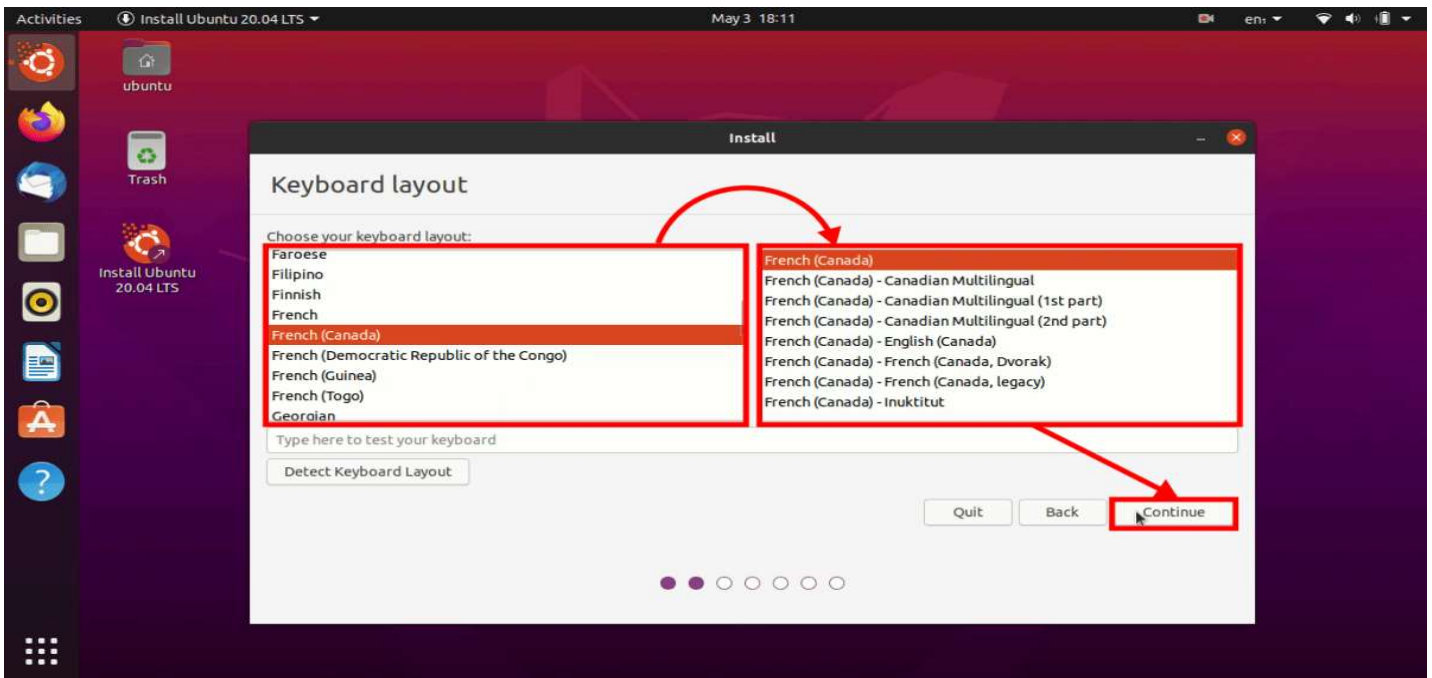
Activities Install Ubuntu 20.04 LTS May 3 18:11 en

ubuntu

Trash

Install Ubuntu 20.04 LTS

Install

Keyboard layout

Choose your keyboard layout:

Faroese
Filipino
Finnish
French
French (Canada)
French (Democratic Republic of the Congo)
French (Guinea)
French (Togo)
Georgian

French (Canada)
French (Canada) - Canadian Multilingual
French (Canada) - Canadian Multilingual (1st part)
French (Canada) - Canadian Multilingual (2nd part)
French (Canada) - English (Canada)
French (Canada) - French (Canada, Dvorak)
French (Canada) - French (Canada, legacy)
French (Canada) - Inuktitut

Type here to test your keyboard

Detect Keyboard Layout

Quit Back Continue